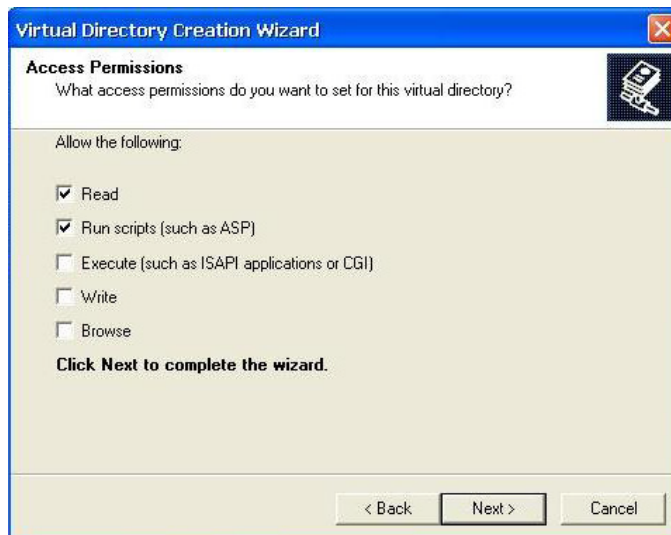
Virtual Directory Creation Wizard

Access Permissions
What access permissions do you want to set for this virtual directory?

Allow the following:

☑ Read
☑ Run scripts (such as ASP)
☐ Execute (such as ISAPI applications or CGI)
☐ Write
☐ Browse

Click Next to complete the wizard.

< Back   Next >   Cancel